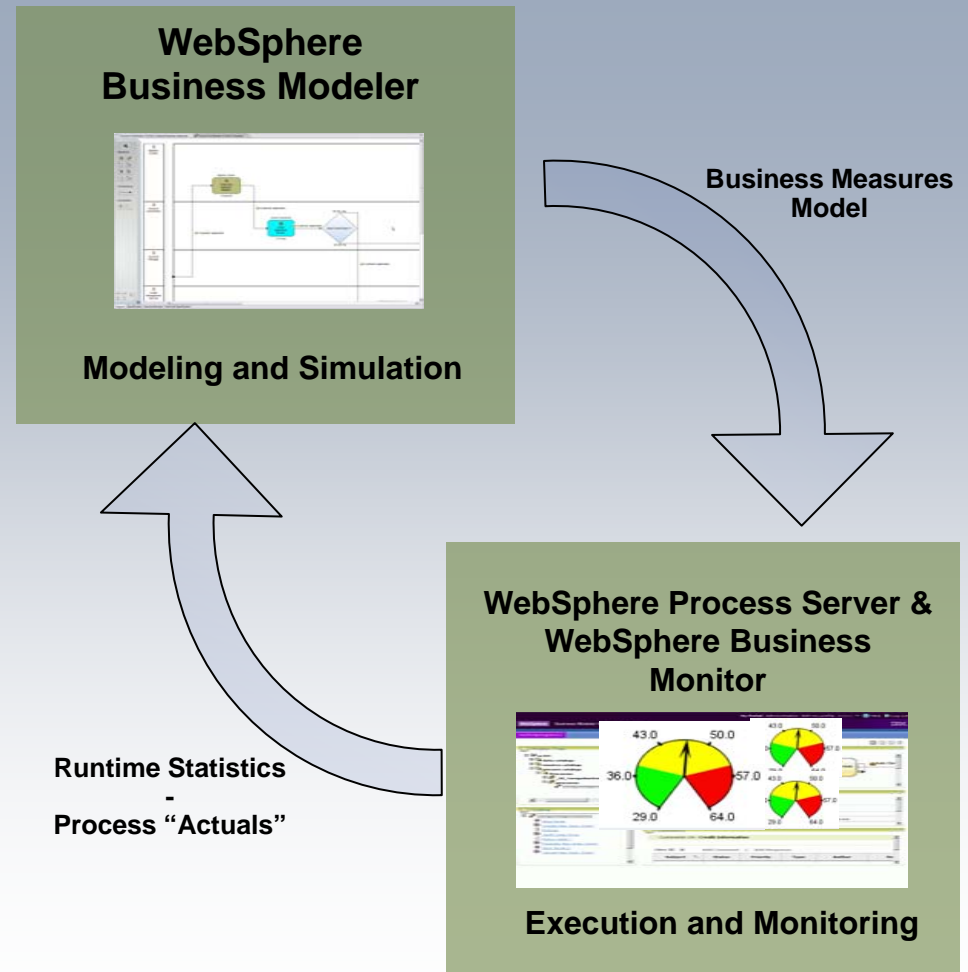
WebSphere Business Modeler

Modeling and Simulation

Business Measures Model

WebSphere Process Server & WebSphere Business Monitor

43.0
50.0
36.0
57.0
29.0
64.0
43.0
50.0
57.0
43.0
50.0
57.0
29.0
64.0

Execution and Monitoring

Runtime Statistics
-
Process “Actuals”